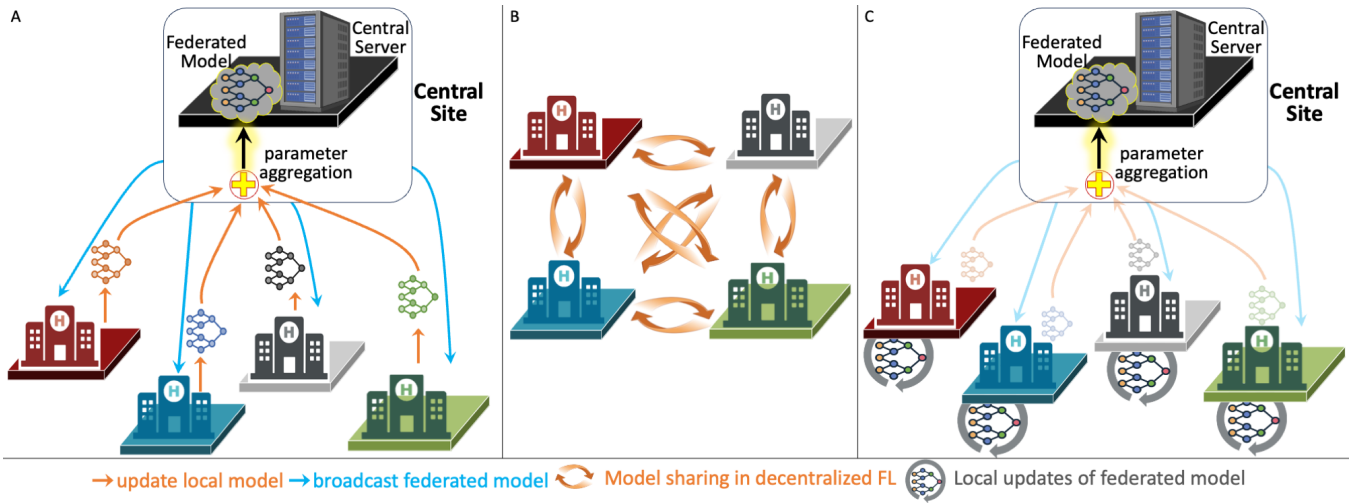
A

Federated Model

Central Server

Central Site

parameter aggregation

B

C

Federated Model

Central Server

Central Site

parameter aggregation

update local model  broadcast federated model  Model sharing in decentralized FL  Local updates of federated model